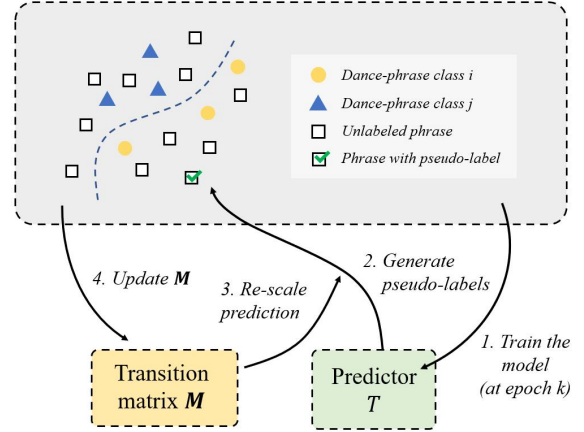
Dance-phrase class i
Dance-phrase class j
Unlabeled phrase
Phrase with pseudo-label

4. Update $\boldsymbol{M}$

3. Re-scale prediction

2. Generate pseudo-labels

1. Train the model (at epoch k)

Transition matrix $\boldsymbol{M}$

Predictor $T$